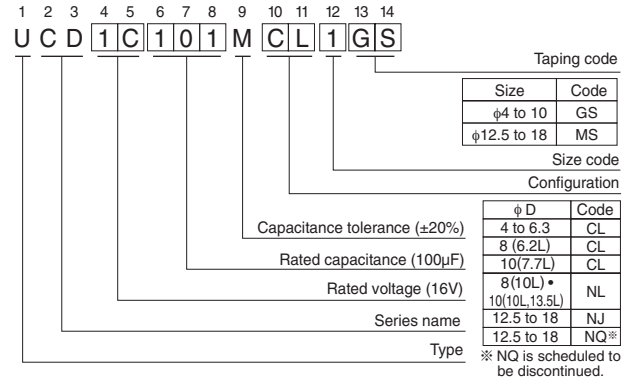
1 2 3 4 5 6 7 8 9 10 11 12 13 14

U C D 1 C 1 0 1 M C L 1 G S

Taping code

| Size | Code |
|---|---|
| $\phi$4 to 10 | GS |
| $\phi$12.5 to 18 | MS |

Size code

Configuration

| $\phi$ D | Code |
|---|---|
| 4 to 6.3 | CL |
| 8 (6.2L) | CL |
| 10(7.7L) | CL |
| 8(10L) • 10(10L,13.5L) | NL |
| 12.5 to 18 | NJ |
| 12.5 to 18 | NQ※ |

※ NQ is scheduled to be discontinued.

Capacitance tolerance (±20%)

Rated capacitance (100µF)

Rated voltage (16V)

Series name

Type